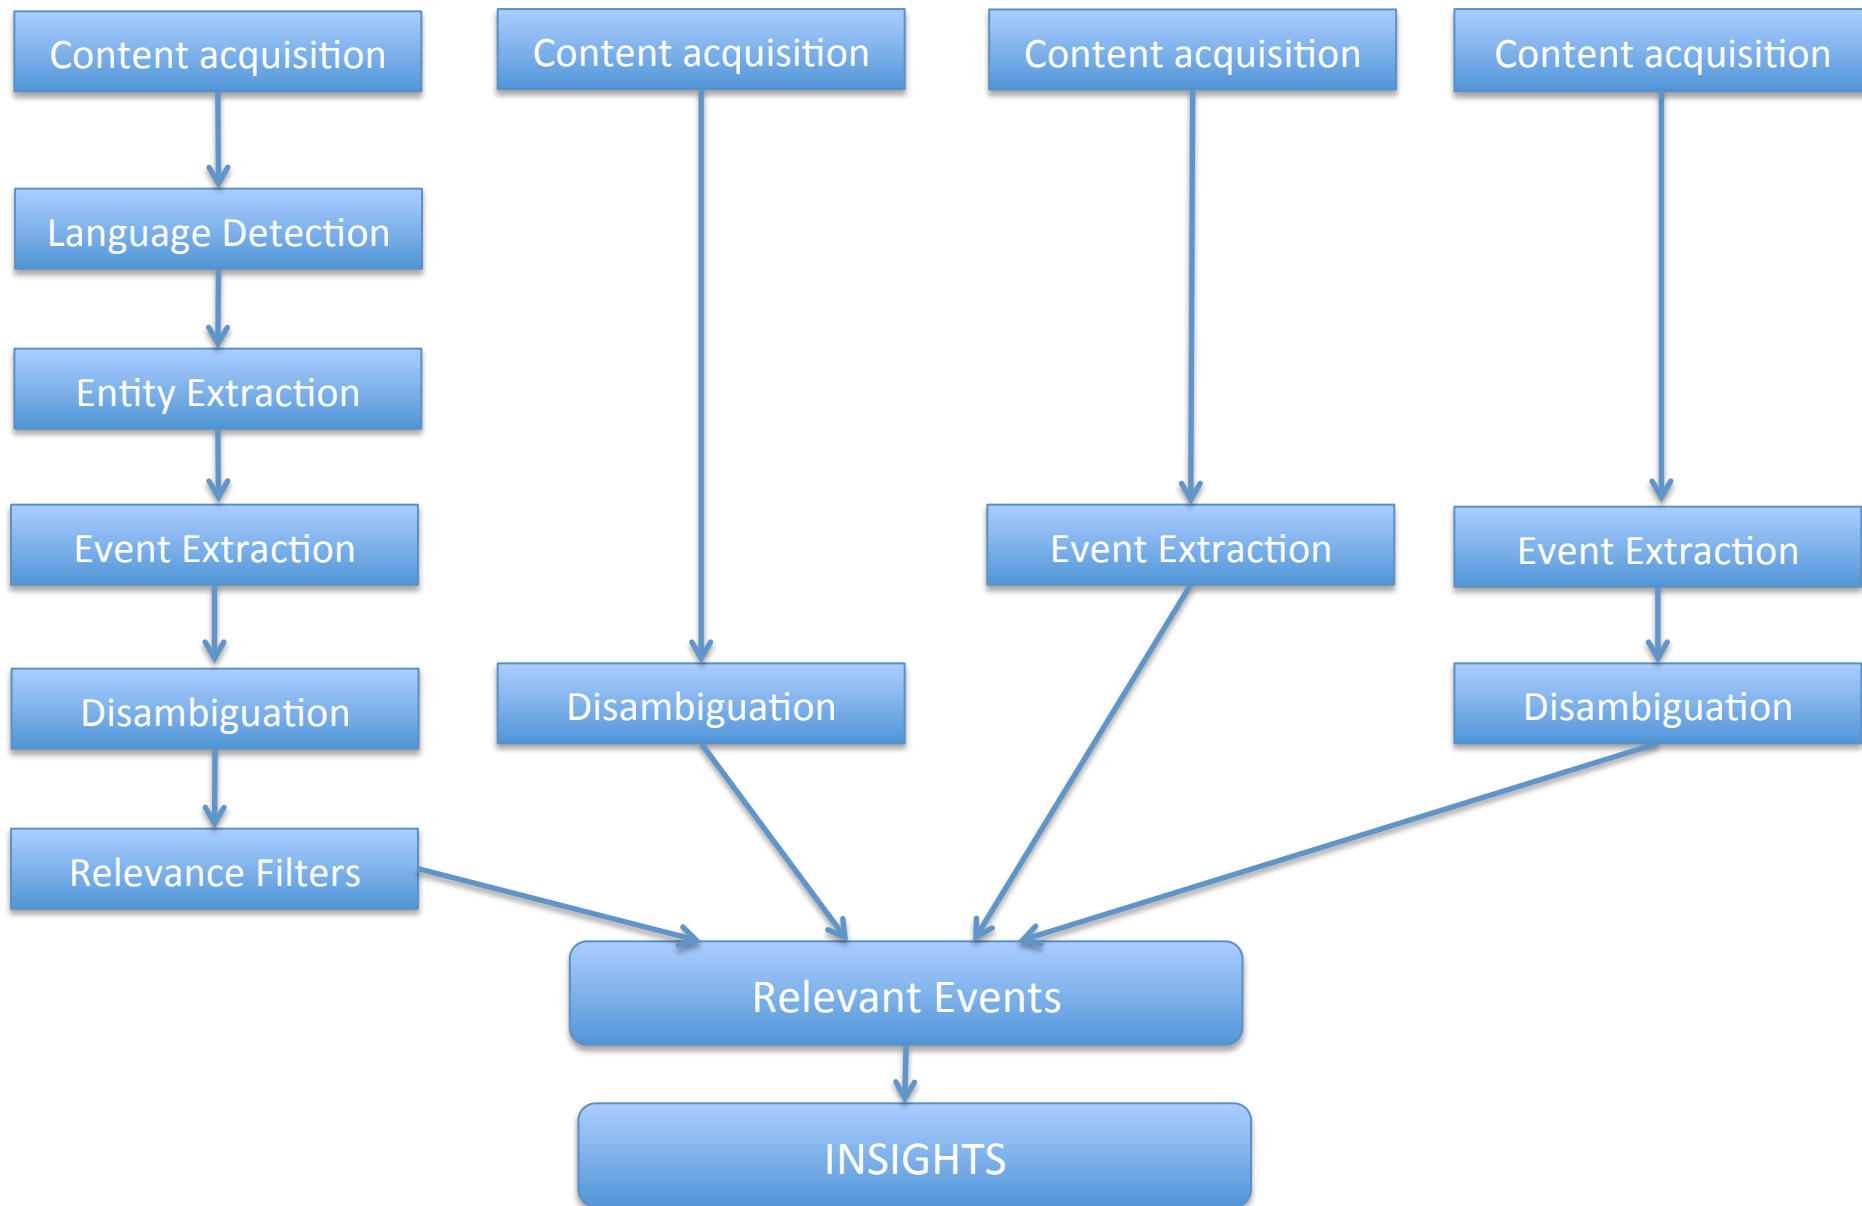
Content acquisition

Language Detection

Entity Extraction

Event Extraction

Disambiguation

Relevance Filters

Content acquisition

Disambiguation

Content acquisition

Event Extraction

Content acquisition

Event Extraction

Disambiguation

Relevant Events

INSIGHTS